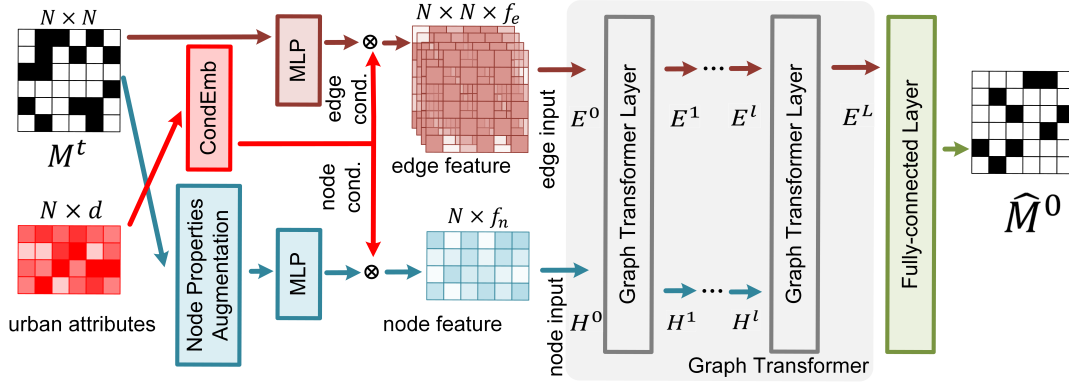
$N \times N$

$M^t$

$N \times d$

urban attributes

CondEmb

Node Properties Augmentation

MLP

edge cond.

$N \times N \times f_e$

edge feature

node cond.

MLP

$N \times f_n$

node feature

edge input

$E^0$

node input

$H^0$

Graph Transformer Layer

$E^1$ ··· $E^l$

$H^1$ ··· $H^l$

Graph Transformer Layer

$E^L$

Graph Transformer

Fully-connected Layer

$\widehat{M}^0$